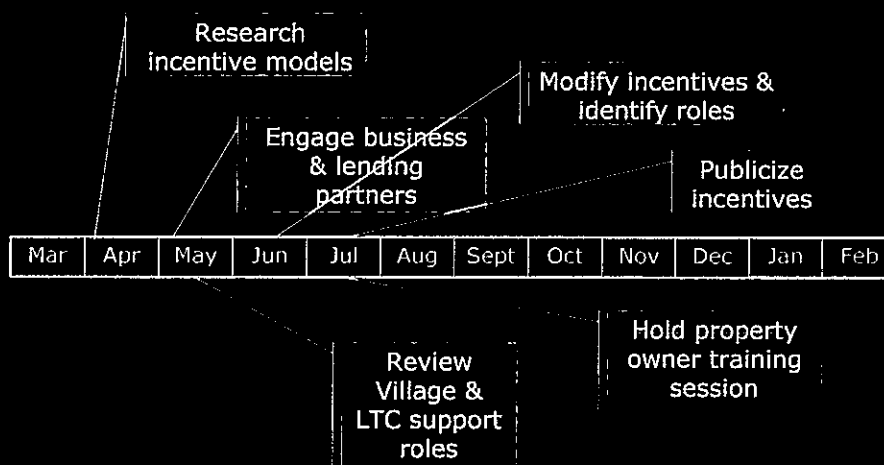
Research incentive models

Modify incentives & identify roles

Engage business & lending partners

Publicize incentives

| Mar | Apr | May | Jun | Jul | Aug | Sept | Oct | Nov | Dec | Jan | Feb |
|---|---|---|---|---|---|---|---|---|---|---|---|

Hold property owner training session

Review Village & LTC support roles